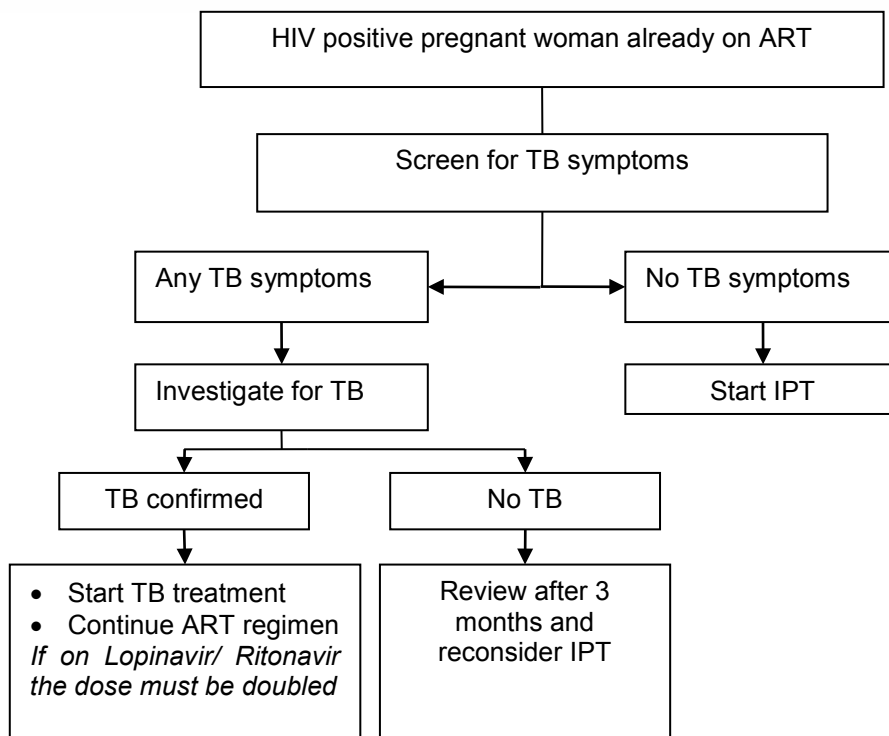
HIV positive pregnant woman already on ART

Screen for TB symptoms

Any TB symptoms

No TB symptoms

Investigate for TB

Start IPT

TB confirmed

No TB

- Start TB treatment
- Continue ART regimen

*If on Lopinavir/ Ritonavir the dose must be doubled*

Review after 3 months and reconsider IPT